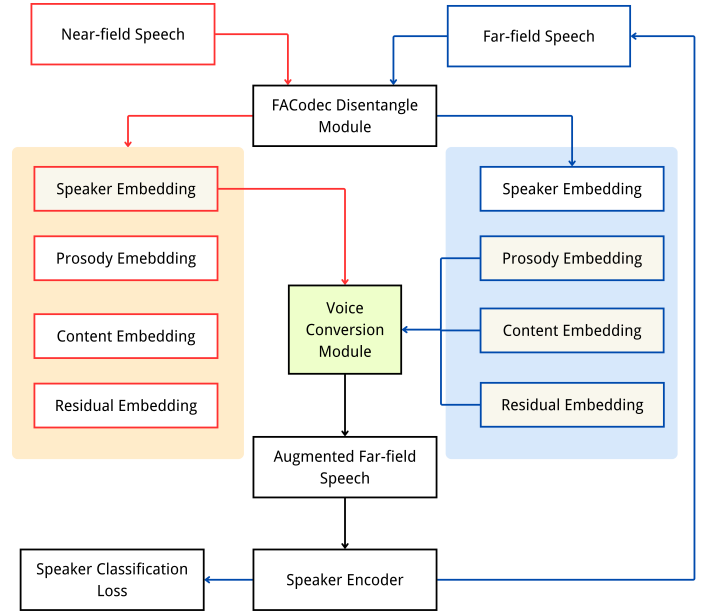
Near-field Speech

Far-field Speech

FACodec Disentangle Module

Speaker Embedding

Prosody Emebdding

Content Embedding

Residual Embedding

Voice Conversion Module

Speaker Embedding

Prosody Embedding

Content Embedding

Residual Embedding

Augmented Far-field Speech

Speaker Classification Loss

Speaker Encoder